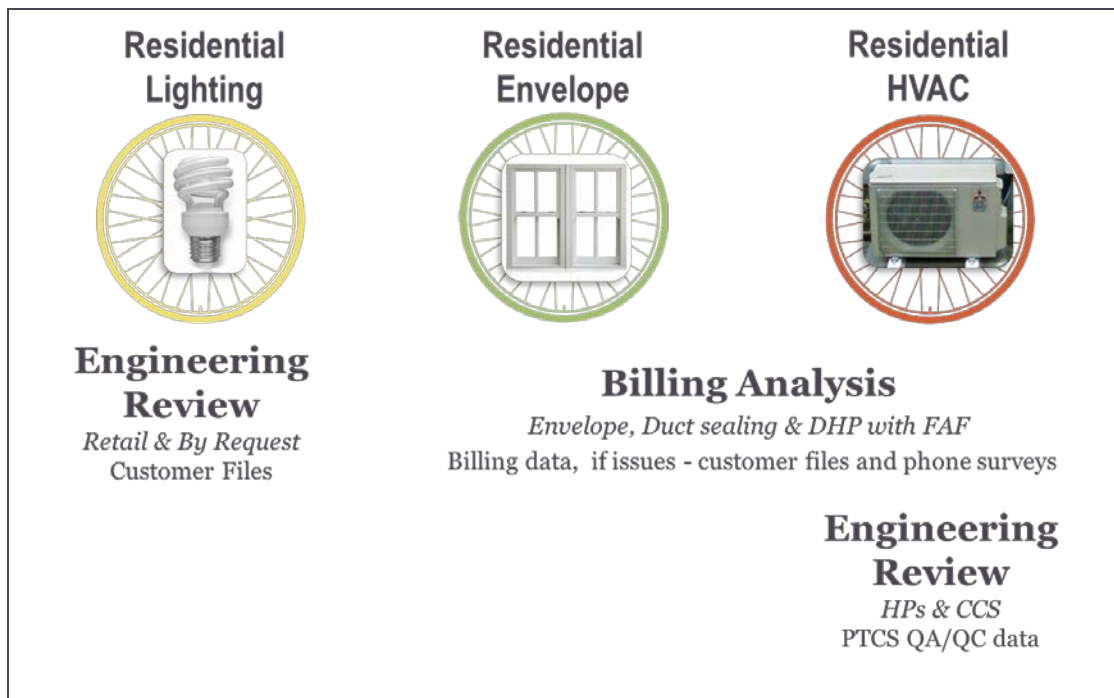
Residential Lighting

Residential Envelope

Residential HVAC

Engineering Review
*Retail & By Request*
Customer Files

Billing Analysis
*Envelope, Duct sealing & DHP with FAF*
Billing data, if issues - customer files and phone surveys

Engineering Review
*HPs & CCS*
PTCS QA/QC data